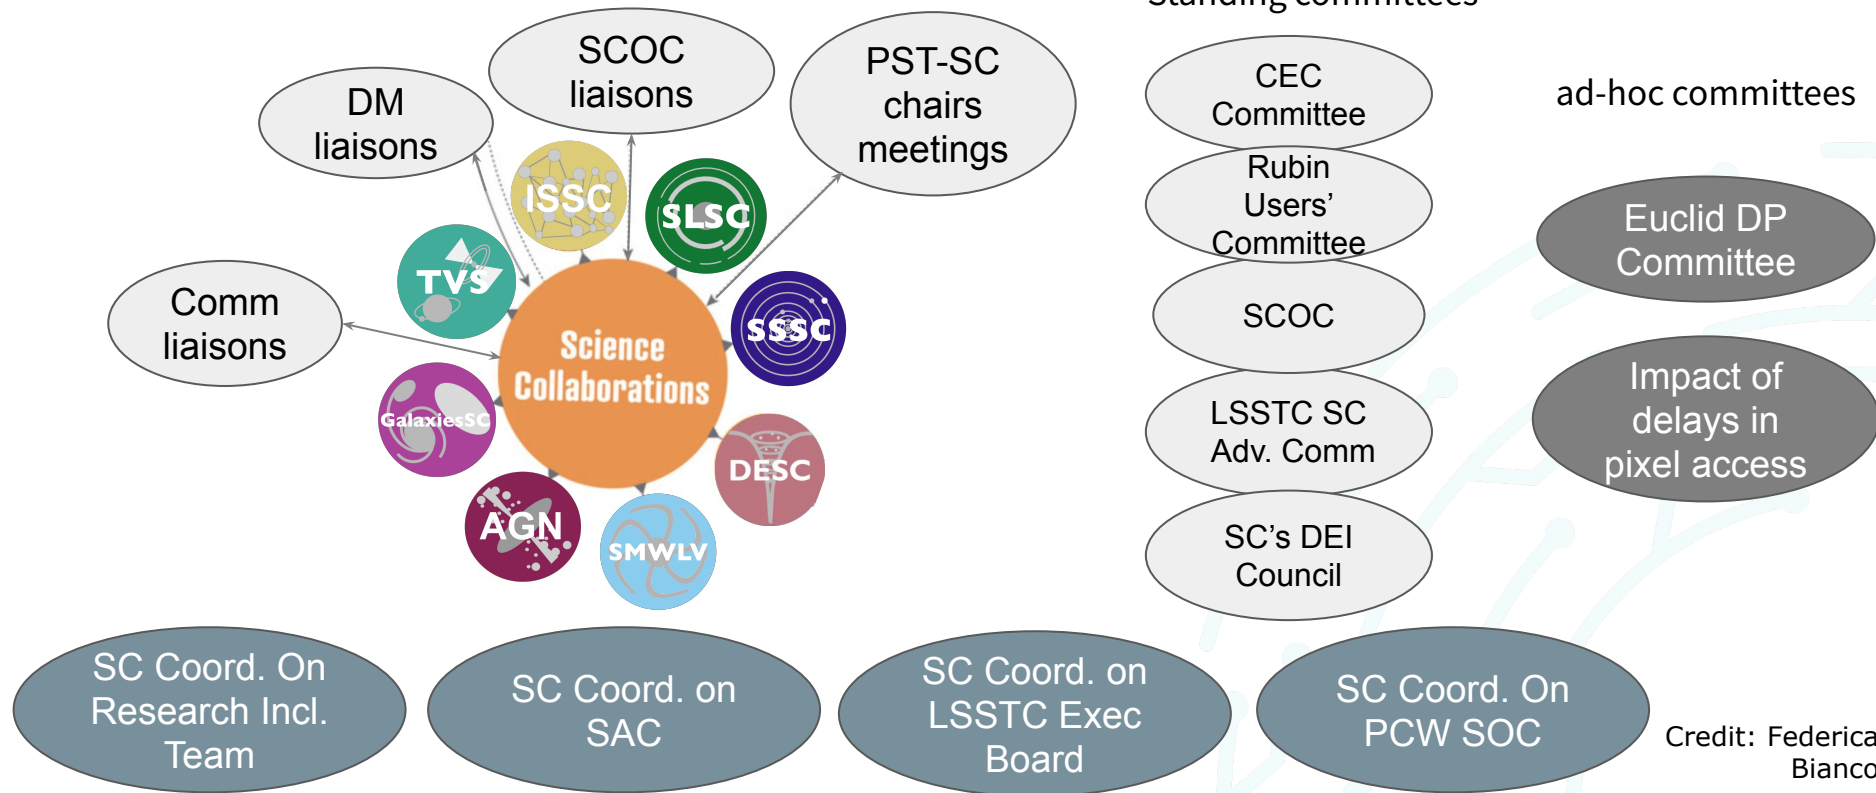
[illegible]

SCOC liaisons

PST-SC chairs meetings

DM liaisons

ISSC

SLSC

TVS

Comm liaisons

Science Collaborations

SSSC

GalaxiesSC

DESC

AGN

SMWLV

CEC Committee

Rubin Users' Committee

SCOC

LSSTC SC Adv. Comm

SC's DEI Council

ad-hoc committees

Euclid DP Committee

Impact of delays in pixel access

SC Coord. On Research Incl. Team

SC Coord. on SAC

SC Coord. on LSSTC Exec Board

SC Coord. On PCW SOC

Credit: Federica Bianco